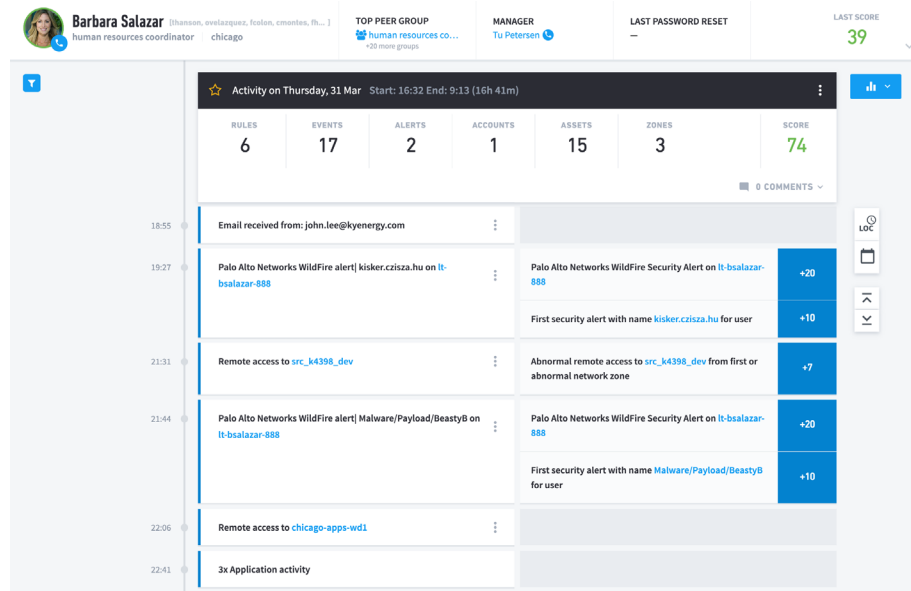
Barbara Salazar [thanson, avelazquez, fcolon, cmontes, fh... ]
human resources coordinator chicago

TOP PEER GROUP
human resources co...
+20 more groups

MANAGER
Tu Petersen

LAST PASSWORD RESET
—

LAST SCORE
39

Activity on Thursday, 31 Mar Start: 16:32 End: 9:13 (16h 41m)

| RULES | EVENTS | ALERTS | ACCOUNTS | ASSETS | ZONES | SCORE |
|---|---|---|---|---|---|---|
| 6 | 17 | 2 | 1 | 15 | 3 | 74 |

0 COMMENTS

18:55 Email received from: john.lee@kyenergy.com

19:27 Palo Alto Networks WildFire alert| kisker.czisza.hu on lt-bsalazar-888

Palo Alto Networks WildFire Security Alert on lt-bsalazar-888 +20

First security alert with name kisker.czisza.hu for user +10

21:31 Remote access to src_k4398_dev

Abnormal remote access to src_k4398_dev from first or abnormal network zone +7

21:44 Palo Alto Networks WildFire alert| Malware/Payload/BeastyB on lt-bsalazar-888

Palo Alto Networks WildFire Security Alert on lt-bsalazar-888 +20

First security alert with name Malware/Payload/BeastyB for user +10

22:06 Remote access to chicago-apps-wd1

22:41 3x Application activity

LOC